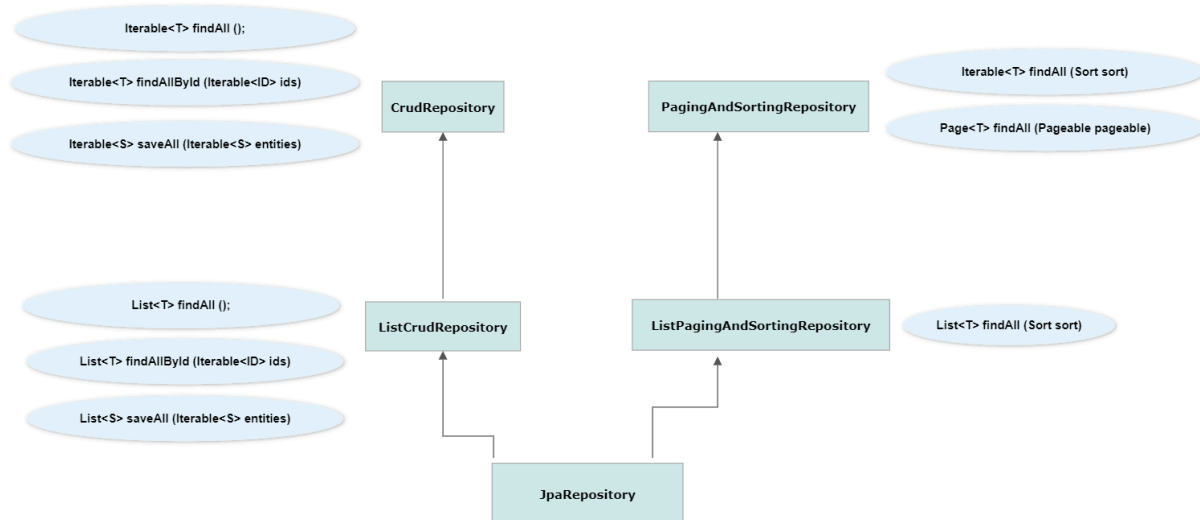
Iterable<T> findAll ();

Iterable<T> findAllById (Iterable<ID> ids)

Iterable<S> saveAll (Iterable<S> entities)

CrudRepository

PagingAndSortingRepository

Iterable<T> findAll (Sort sort)

Page<T> findAll (Pageable pageable)

List<T> findAll ();

List<T> findAllById (Iterable<ID> ids)

List<S> saveAll (Iterable<S> entities)

ListCrudRepository

ListPagingAndSortingRepository

List<T> findAll (Sort sort)

JpaRepository